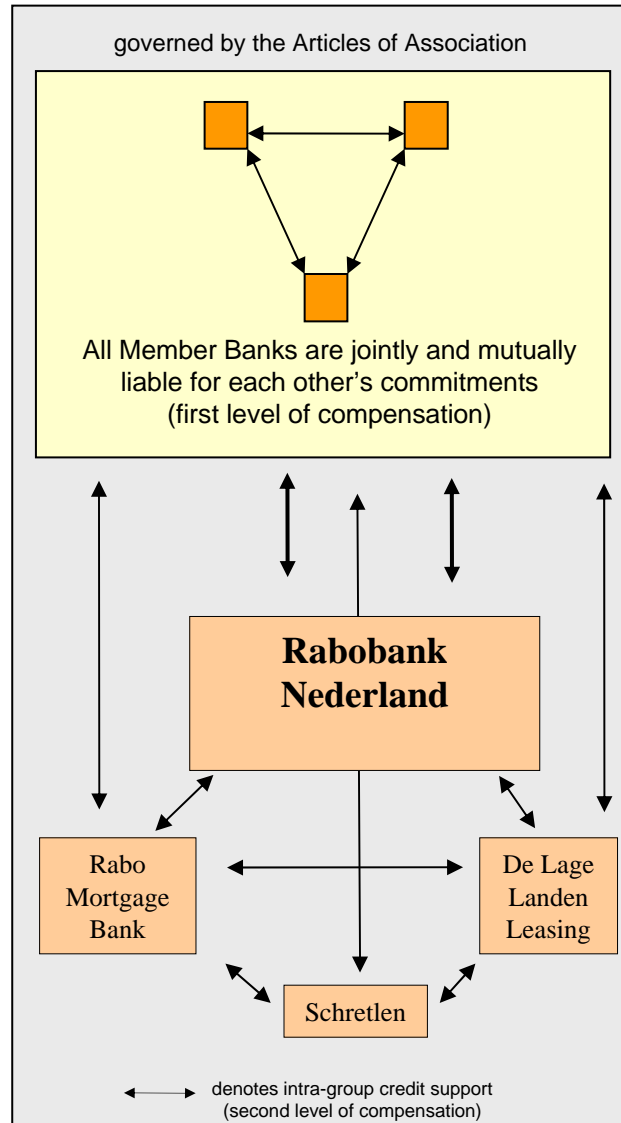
governed by the Articles of Association

All Member Banks are jointly and mutually liable for each other's commitments (first level of compensation)

Rabobank Nederland

Rabo Mortgage Bank

De Lage Landen Leasing

Schretlen

denotes intra-group credit support (second level of compensation)